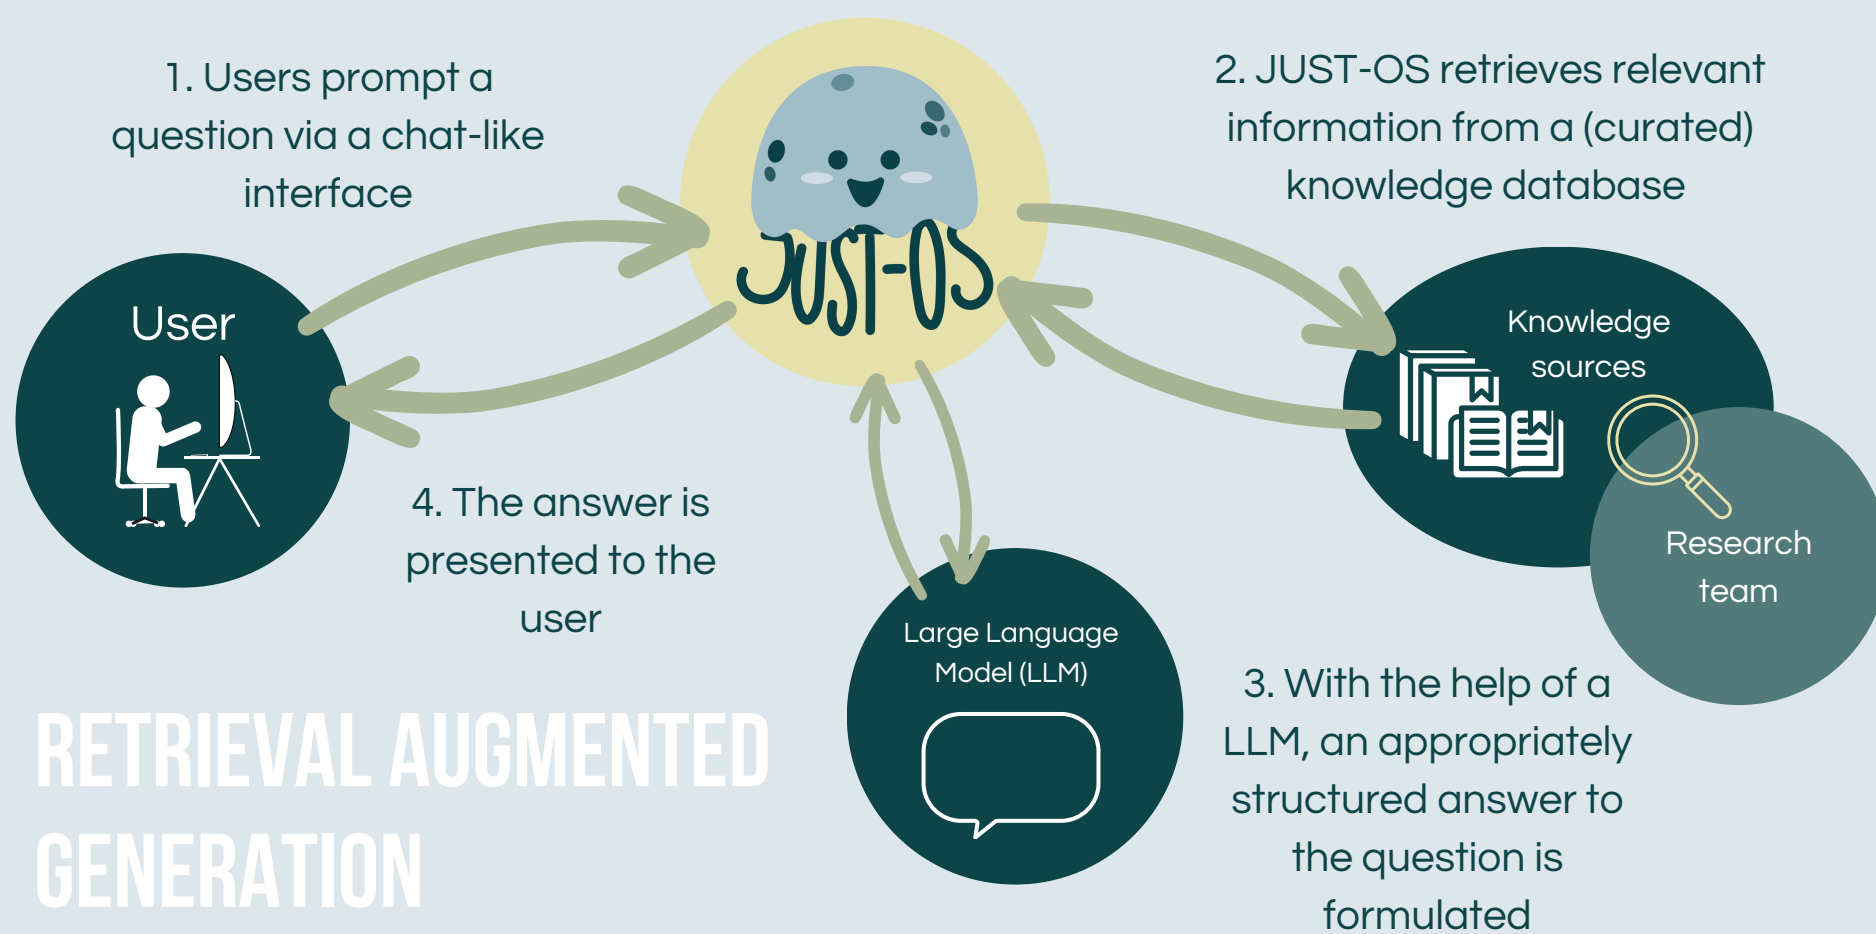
1. Users prompt a question via a chat-like interface

JUST-OS

2. JUST-OS retrieves relevant information from a (curated) knowledge database

User

Knowledge sources

Research team

4. The answer is presented to the user

Large Language Model (LLM)

3. With the help of a LLM, an appropriately structured answer to the question is formulated

RETRIEVAL AUGMENTED GENERATION